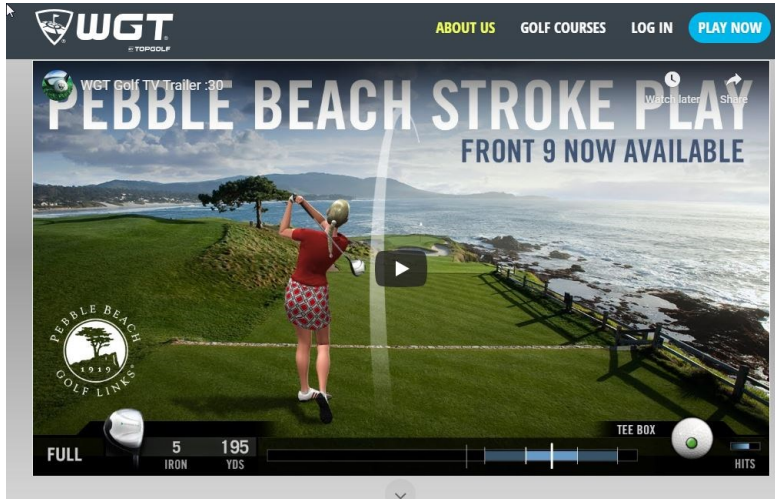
WGT
BY TOPGOLF

ABOUT US
GOLF COURSES
LOG IN
PLAY NOW

WGT Golf TV Trailer :30
Watch later
Share

PEBBLE BEACH STROKE PLAY
FRONT 9 NOW AVAILABLE

PEBBLE BEACH
1919
GOLF LINKS

FULL
5
IRON
195
YDS
TEE BOX
HITS